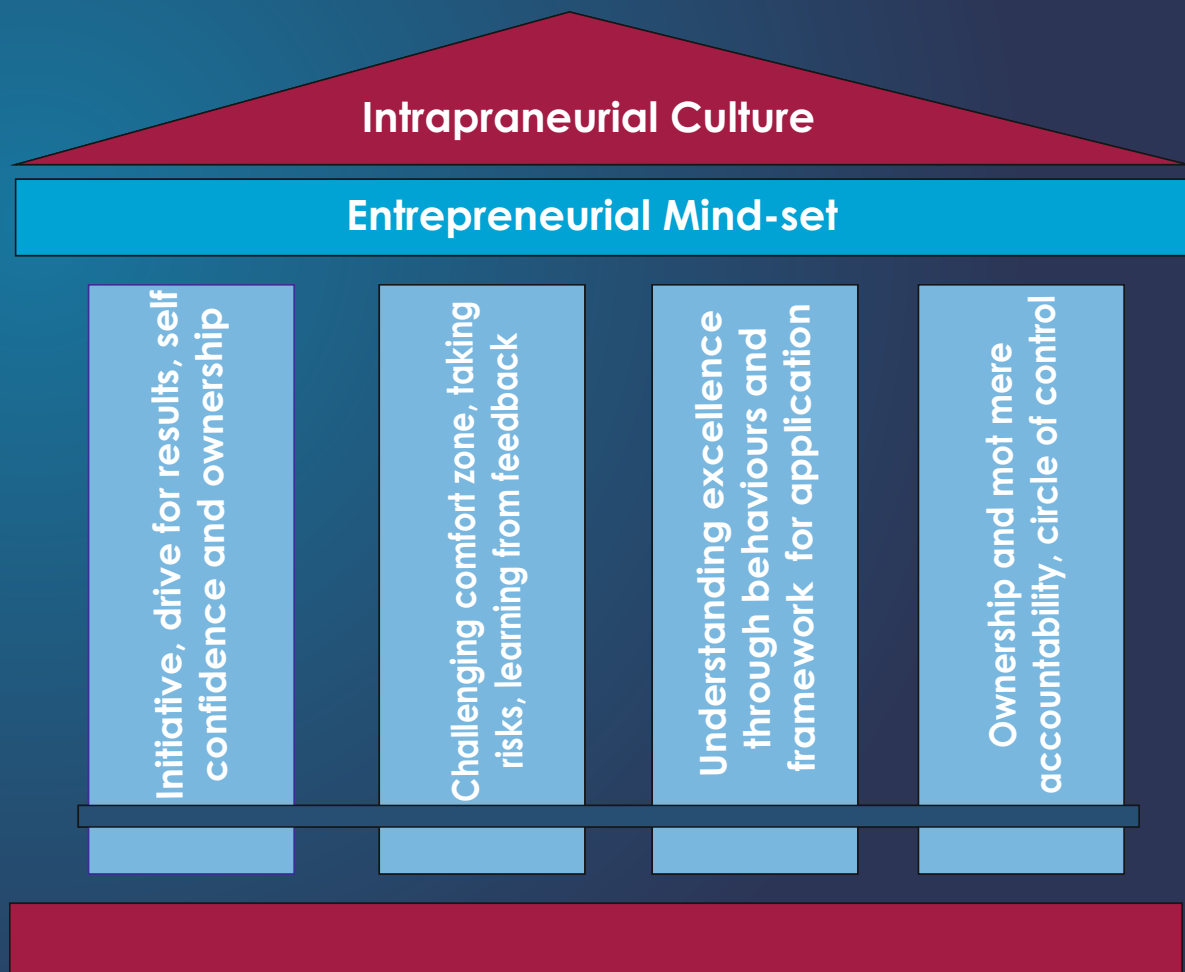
Intrapraneurial Culture

Entrepreneurial Mind-set

Initiative, drive for results, self confidence and ownership

Challenging comfort zone, taking risks, learning from feedback

Understanding excellence through behaviours and framework for application

Ownership and mot mere accountability, circle of control